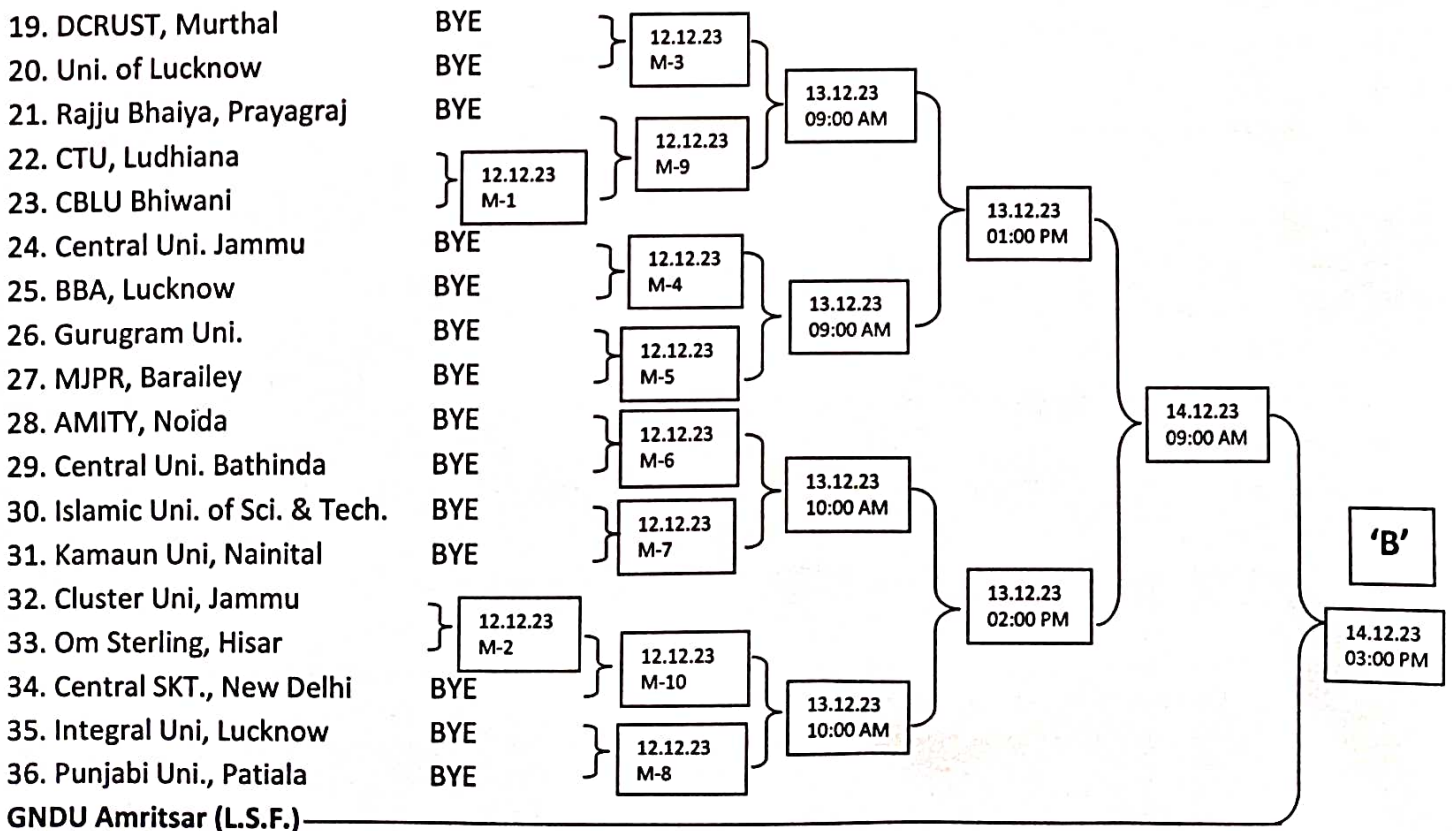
19. DCRUST, Murthal BYE
20. Uni. of Lucknow BYE
21. Rajju Bhaiya, Prayagraj BYE
22. CTU, Ludhiana
23. CBLU Bhiwani
24. Central Uni. Jammu BYE
25. BBA, Lucknow BYE
26. Gurugram Uni. BYE
27. MJPR, Barailey BYE
28. AMITY, Noida BYE
29. Central Uni. Bathinda BYE
30. Islamic Uni. of Sci. & Tech. BYE
31. Kamaun Uni, Nainital BYE
32. Cluster Uni, Jammu
33. Om Sterling, Hisar
34. Central SKT., New Delhi BYE
35. Integral Uni, Lucknow BYE
36. Punjabi Uni., Patiala BYE
GNDU Amritsar (L.S.F.)

12.12.23 M-3
12.12.23 M-9
12.12.23 M-1
12.12.23 M-4
12.12.23 M-5
12.12.23 M-6
12.12.23 M-7
12.12.23 M-2
12.12.23 M-10
12.12.23 M-8

13.12.23 09:00 AM
13.12.23 09:00 AM
13.12.23 10:00 AM
13.12.23 10:00 AM

13.12.23 01:00 PM
13.12.23 02:00 PM

14.12.23 09:00 AM

'B'

14.12.23 03:00 PM